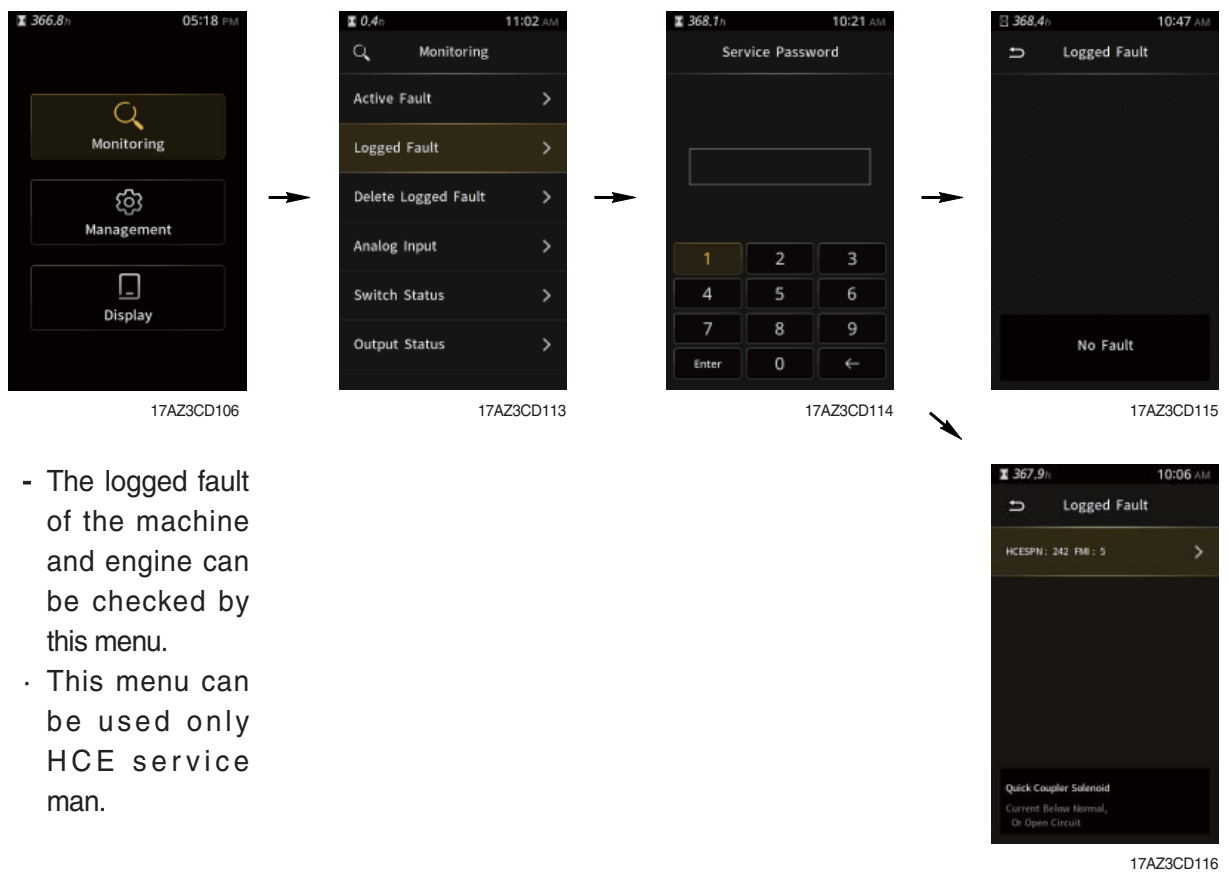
366.8h 05:18 PM

Monitoring

Management

Display

17AZ3CD106

0.4h 11:02 AM

Monitoring

Active Fault

Logged Fault

Delete Logged Fault

Analog Input

Switch Status

Output Status

17AZ3CD113

368.1h 10:21 AM

Service Password

| 1 | 2 | 3 |
|---|---|---|
| 4 | 5 | 6 |
| 7 | 8 | 9 |
| Enter | 0 | ← |

17AZ3CD114

368.4h 10:47 AM

Logged Fault

No Fault

17AZ3CD115

367.9h 10:06 AM

Logged Fault

HCESPN : 242 FMI : 5

Quick Coupler Solenoid

Current Below Normal, Or Open Circuit

17AZ3CD116

- The logged fault of the machine and engine can be checked by this menu.

· This menu can be used only HCE service man.